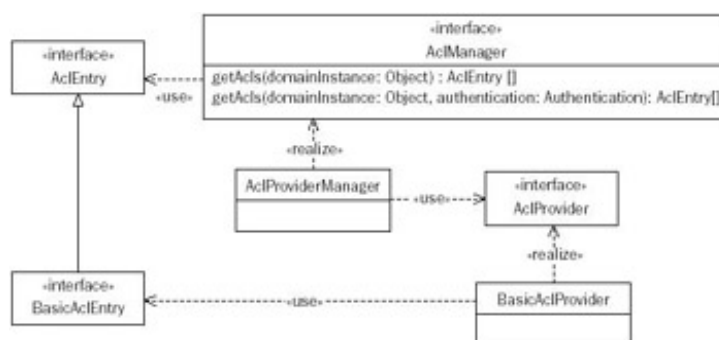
«interface»
AclEntry

«use»

«interface»
AclManager

getAcls(domainInstance: Object) : AclEntry []
getAcls(domainInstance: Object, authentication: Authentication): AclEntry[]

«realize»

AclProviderManager

«use»

«interface»
AclProvider

«realize»

«interface»
BasicAclEntry

«use»

BasicAclProvider